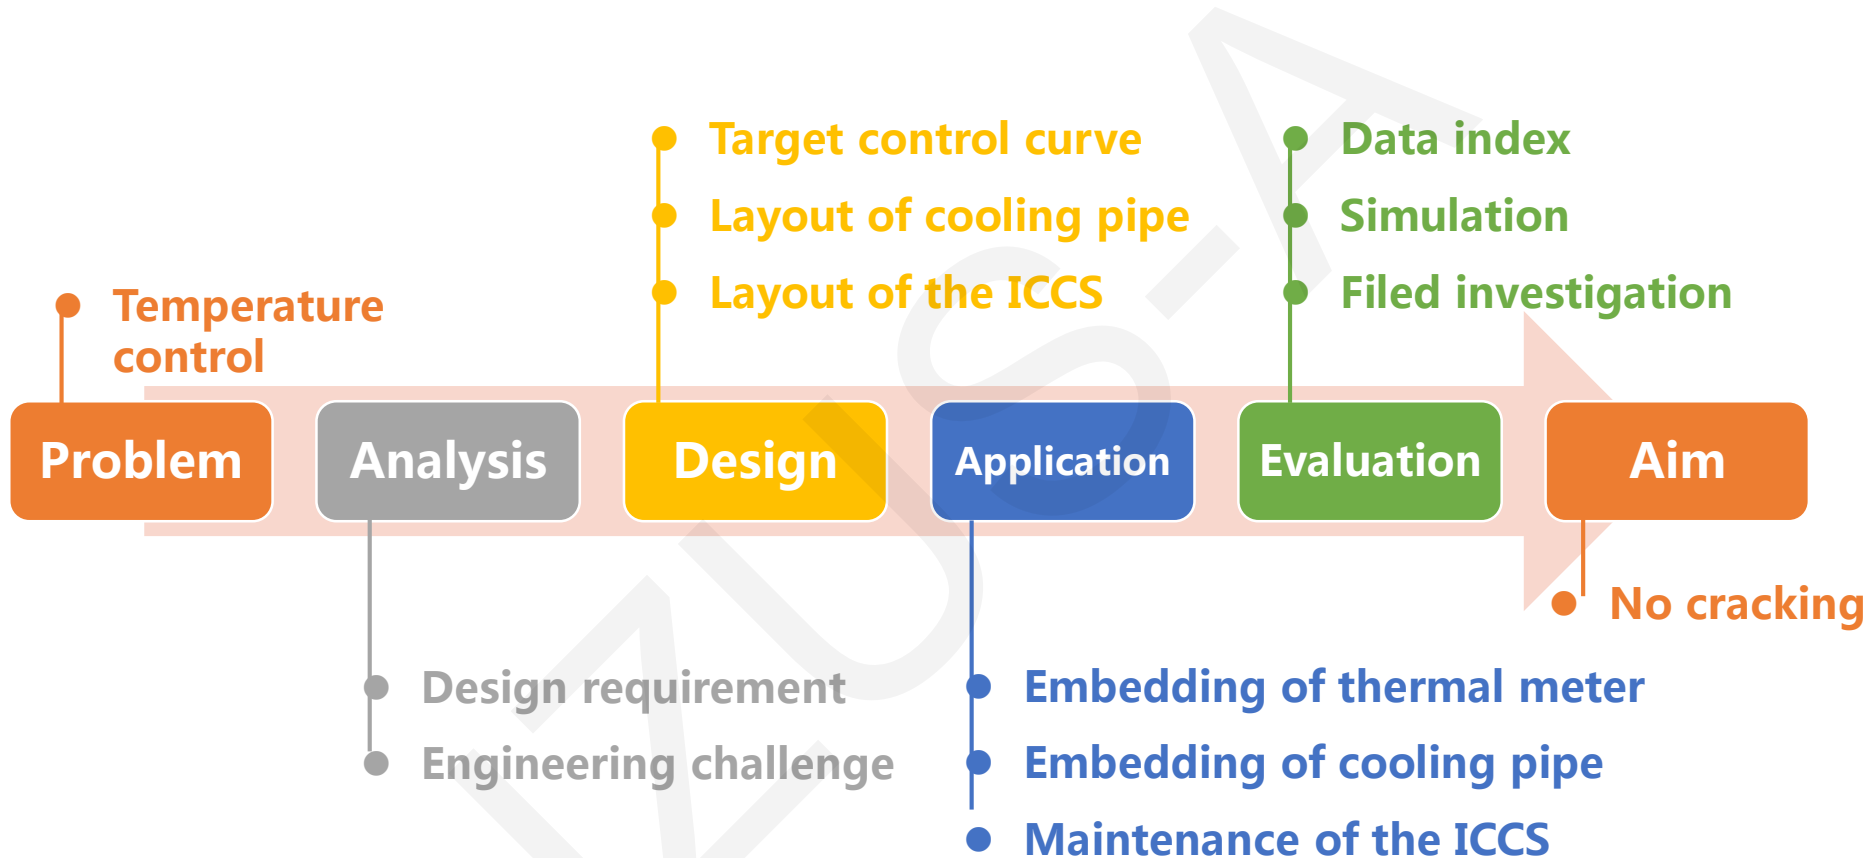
Target control curve
Layout of cooling pipe
Layout of the ICCS

Data index
Simulation
Filed investigation

Temperature control

Problem
Analysis
Design
Application
Evaluation
Aim

No cracking

Design requirement
Engineering challenge

Embedding of thermal meter
Embedding of cooling pipe
Maintenance of the ICCS

MDPI